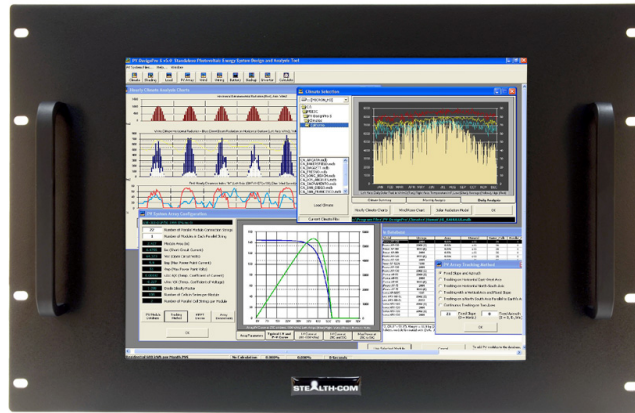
PV DesignPro-S v5.0 Standalone Photovoltaic Energy System Design and Analysis Tool

Hourly Climate Analysis Charts

Climate Selection

PV System Array Configuration

Load Climate

Current Climate File

Hourly Climate Charts

Wind/Rain Chart

Solar Radiation Model

OK

Fixed Slope and Azimuth

OK

STEALTH.COM